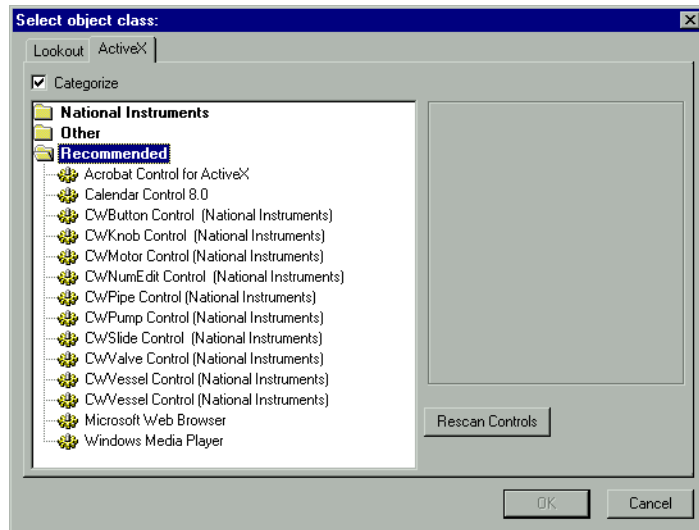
Select object class:

Lookout ActiveX

Categorize

National Instruments
Other
Recommended
Acrobat Control for ActiveX
Calendar Control 8.0
CWButton Control (National Instruments)
CWKnob Control (National Instruments)
CWMotor Control (National Instruments)
CWNumEdit Control (National Instruments)
CWPipe Control (National Instruments)
CWPump Control (National Instruments)
CWSlide Control (National Instruments)
CWValve Control (National Instruments)
CWVessel Control (National Instruments)
CWVessel Control (National Instruments)
Microsoft Web Browser
Windows Media Player

Rescan Controls

OK
Cancel